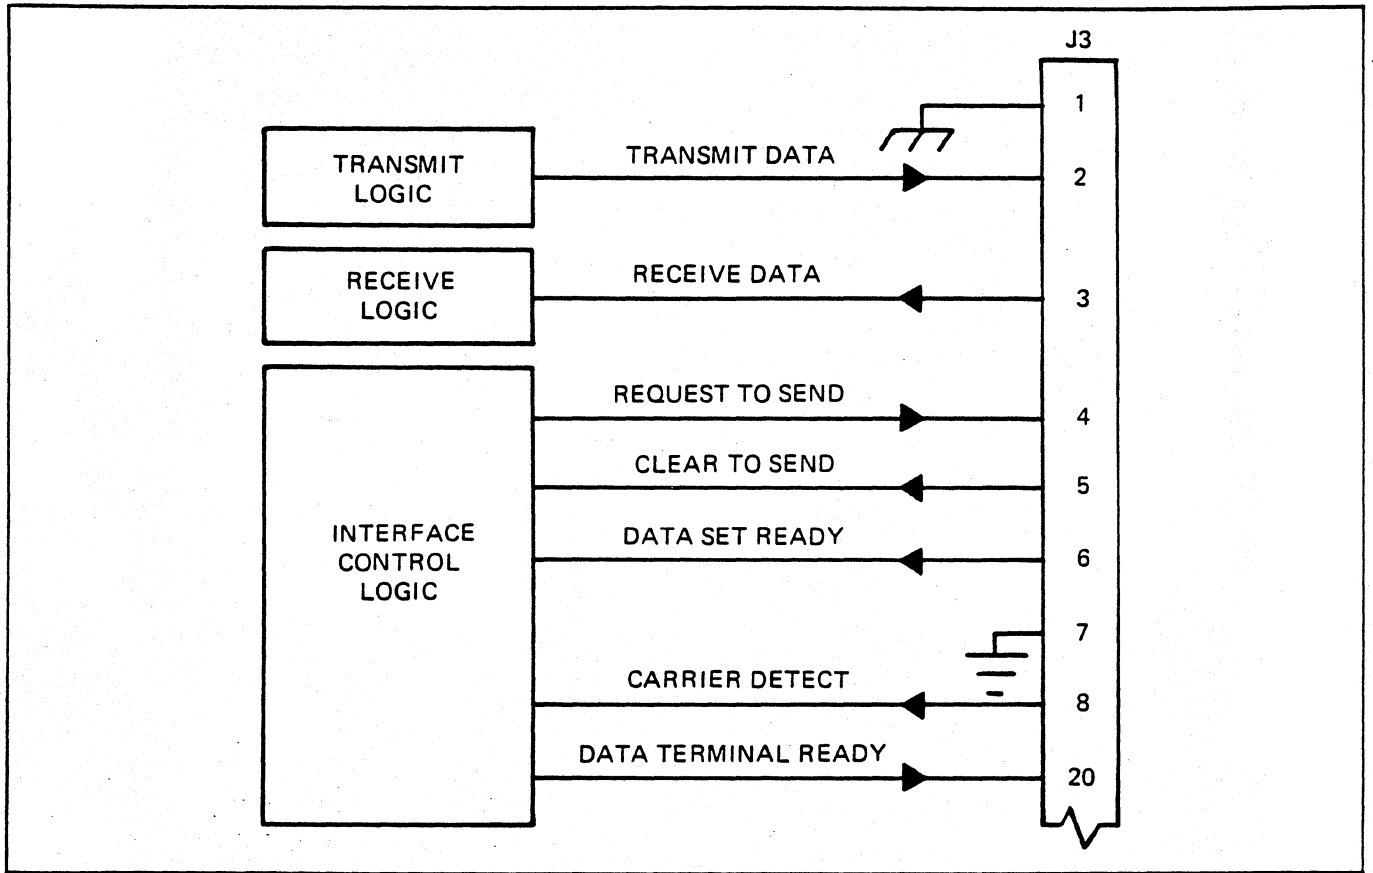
J3

1

TRANSMIT LOGIC

TRANSMIT DATA

2

RECEIVE LOGIC

RECEIVE DATA

3

INTERFACE CONTROL LOGIC

REQUEST TO SEND

4

CLEAR TO SEND

5

DATA SET READY

6

7

CARRIER DETECT

8

DATA TERMINAL READY

20